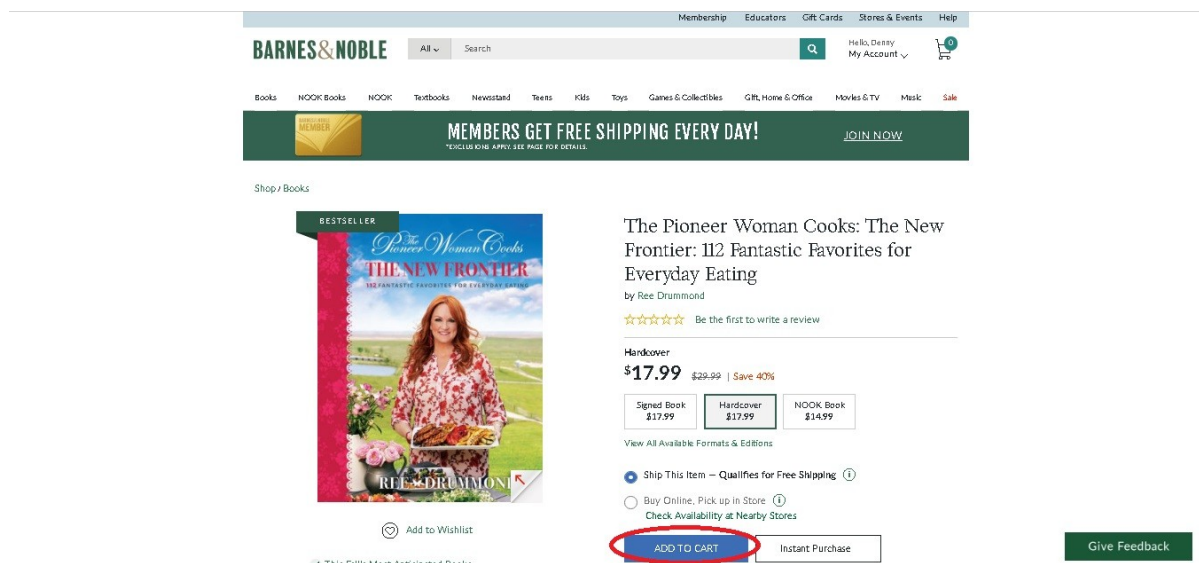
Membership Educators Gift Cards Stores & Events Help

BARNES&NOBLE

All Search

Hello, Denny
My Account

0

Books NOOK Books NOOK Textbooks Newsstand Teens Kids Toys Games & Collectibles Gift, Home & Office Movies & TV Music Sale

BARNES&NOBLE MEMBER

MEMBERS GET FREE SHIPPING EVERY DAY!
*EXCLUSIONS APPLY. SEE PAGE FOR DETAILS.

JOIN NOW

Shop › Books

BESTSELLER

The Pioneer Woman Cooks
THE NEW FRONTIER
112 FANTASTIC FAVORITES FOR EVERYDAY EATING

REE DRUMMOND

The Pioneer Woman Cooks: The New Frontier: 112 Fantastic Favorites for Everyday Eating

by Ree Drummond

Be the first to write a review

Hardcover

$17.99 $29.99 | Save 40%

| Signed Book $17.99 | Hardcover $17.99 | NOOK Book $14.99 |
|---|---|---|

View All Available Formats & Editions

Ship This Item — Qualifies for Free Shipping

Buy Online, Pick up in Store
Check Availability at Nearby Stores

Add to Wishlist

ADD TO CART

Instant Purchase

Give Feedback

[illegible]